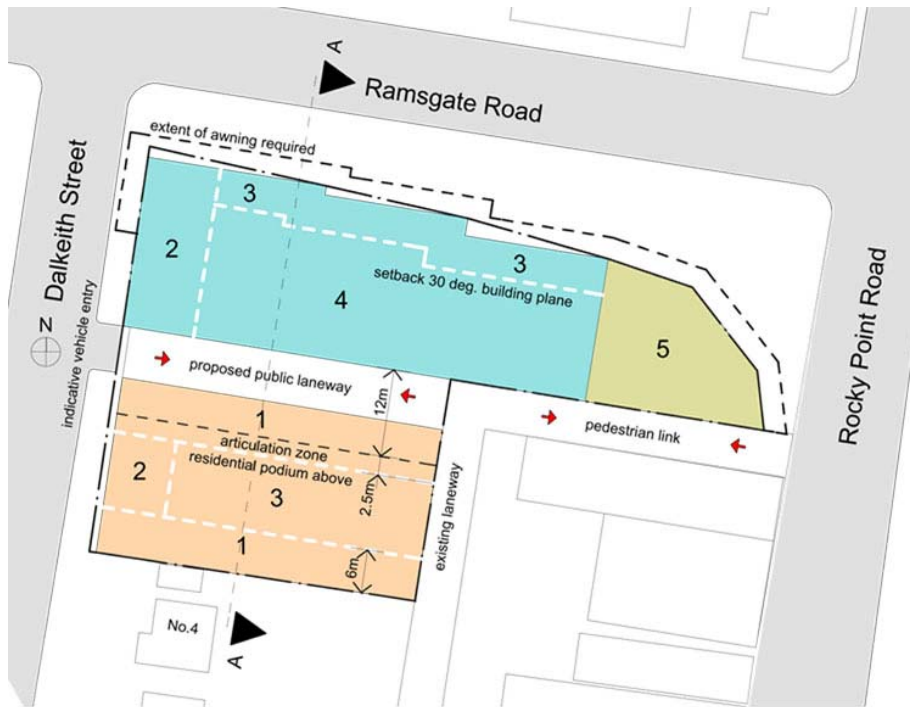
A
Ramsgate Road
extent of awning required
Dalkeith Street
N
indicative vehicle entry
3
2
4
3
setback 30 deg. building plane
5
Rocky Point Road
proposed public laneway
12m
1
articulation zone
residential podium above
2
3
2.5m
1
6m
existing laneway
pedestrian link
No.4
A